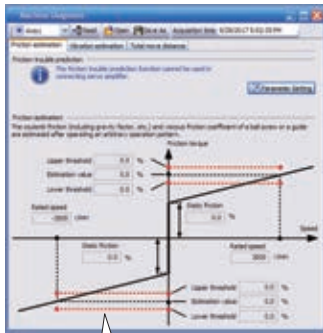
Machine diagnosis

Axis1 | Reset | Open | Save As | Acquisition time 6/28/2017 5:03:29 PM

Friction estimation | Vibration estimation | Total move distance

Friction trouble prediction
The friction trouble prediction function cannot be used in connecting servo amplifier.

Parameter Setting

Friction estimation
The coulomb friction (including gravity factor, etc.) and viscous friction coefficient of a ball screw or a guide are estimated after operating at arbitrary operation pattern.

Friction torque

Upper threshold 0.0 %
Estimation value 0.0 %
Lower threshold 0.0 %

Rated speed
-3000 r/min

Static friction 0.0 %

Static friction 0.0 %

Speed

Rated speed
3000 r/min

Upper threshold 0.0 %
Estimation value 0.0 %
Lower threshold 0.0 %